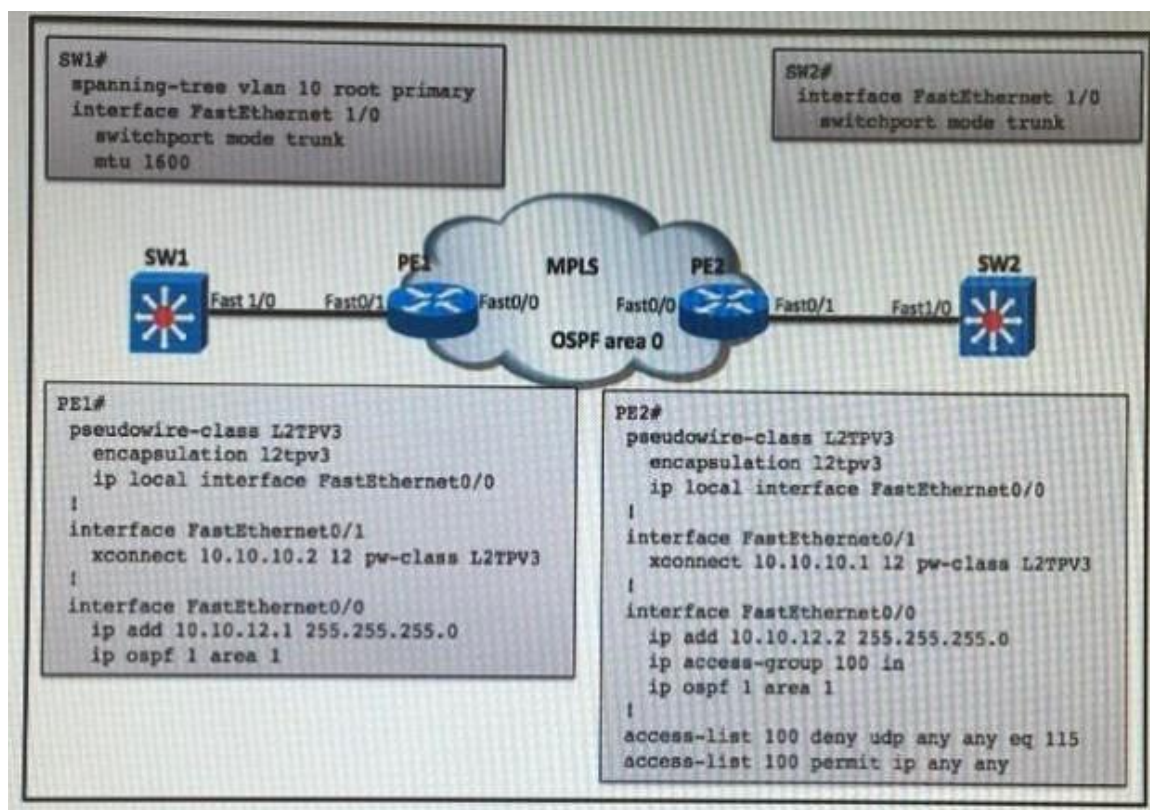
SW1#
spanning-tree vlan 10 root primary
interface FastEthernet 1/0
switchport mode trunk
mtu 1600

SW2#
interface FastEthernet 1/0
switchport mode trunk

SW1
Fast 1/0
Fast0/1
PE1
Fast0/0
MPLS
OSPF area 0
Fast0/0
PE2
Fast0/1
Fast1/0
SW2

PE1#
pseudowire-class L2TPV3
encapsulation l2tpv3
ip local interface FastEthernet0/0
!
interface FastEthernet0/1
xconnect 10.10.10.2 12 pw-class L2TPV3
!
interface FastEthernet0/0
ip add 10.10.12.1 255.255.255.0
ip ospf 1 area 1

PE2#
pseudowire-class L2TPV3
encapsulation l2tpv3
ip local interface FastEthernet0/0
!
interface FastEthernet0/1
xconnect 10.10.10.1 12 pw-class L2TPV3
!
interface FastEthernet0/0
ip add 10.10.12.2 255.255.255.0
ip access-group 100 in
ip ospf 1 area 1
!
access-list 100 deny udp any any eq 115
access-list 100 permit ip any any